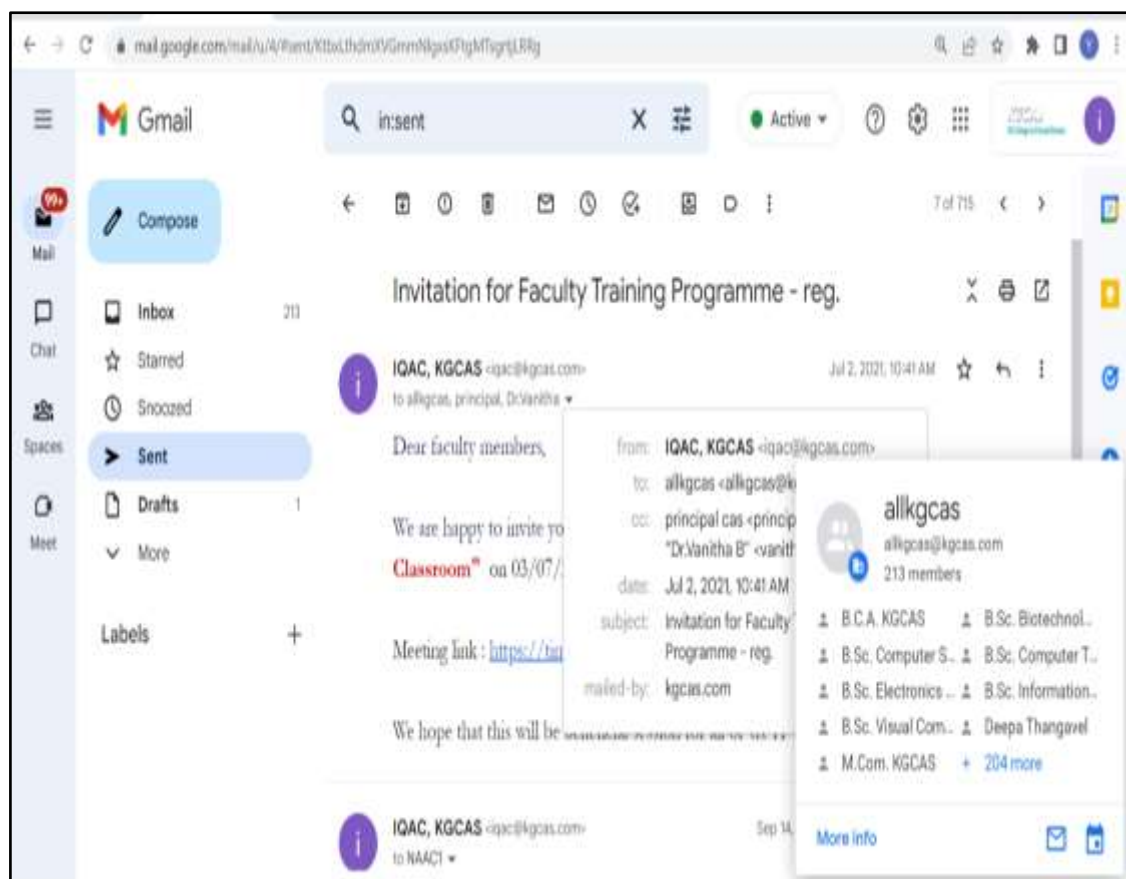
mail.google.com/mail/u/4/#sent/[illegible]

Gmail

in:sent

Active

99+

Mail

Chat

Spaces

Meet

Compose

Inbox 213

Starred

Snoozed

Sent

Drafts 1

More

Labels +

7 of 715

Invitation for Faculty Training Programme - reg.

IQAC, KGCAS <iqac@kgcas.com>

to allkgcas, principal, Dr.Vanitha

Jul 2, 2021, 10:41 AM

Dear faculty members,

We are happy to invite yo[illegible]

Classroom" on 03/07/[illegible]

Meeting link : https://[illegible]

We hope that this will be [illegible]

from: IQAC, KGCAS <iqac@kgcas.com>

to: allkgcas <allkgcas@k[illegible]

cc: principal cas <princip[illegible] "Dr.Vanitha B" <vanit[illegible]

date: Jul 2, 2021, 10:41 AM

subject: Invitation for Faculty Programme - reg.

mailed-by: kgcas.com

allkgcas

allkgcas@kgcas.com

213 members

B.C.A. KGCAS

B.Sc. Biotechnol...

B.Sc. Computer S...

B.Sc. Computer T...

B.Sc. Electronics ...

B.Sc. Information...

B.Sc. Visual Com...

Deepa Thangavel

M.Com. KGCAS

+ 204 more

More info

IQAC, KGCAS <iqac@kgcas.com>

to NAAC1

Sep 14,